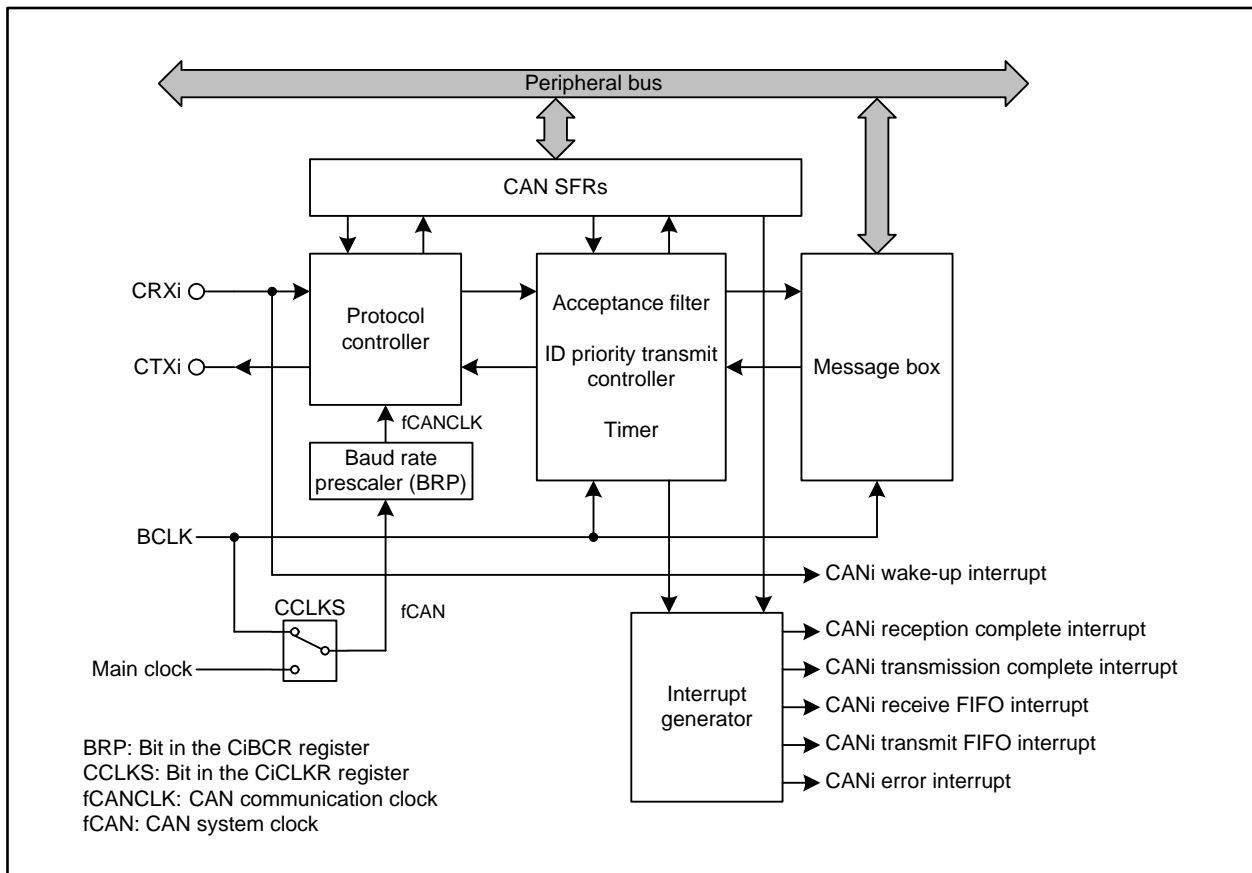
Peripheral bus

CAN SFRs

CRXi

CTXi

Protocol controller

Acceptance filter

ID priority transmit controller

Timer

Message box

fCANCLK

Baud rate prescaler (BRP)

BCLK

CANi wake-up interrupt

CCLKS

fCAN

Main clock

Interrupt generator

CANi reception complete interrupt

CANi transmission complete interrupt

CANi receive FIFO interrupt

CANi transmit FIFO interrupt

CANi error interrupt

BRP: Bit in the CiBCR register
CCLKS: Bit in the CiCLKR register
fCANCLK: CAN communication clock
fCAN: CAN system clock